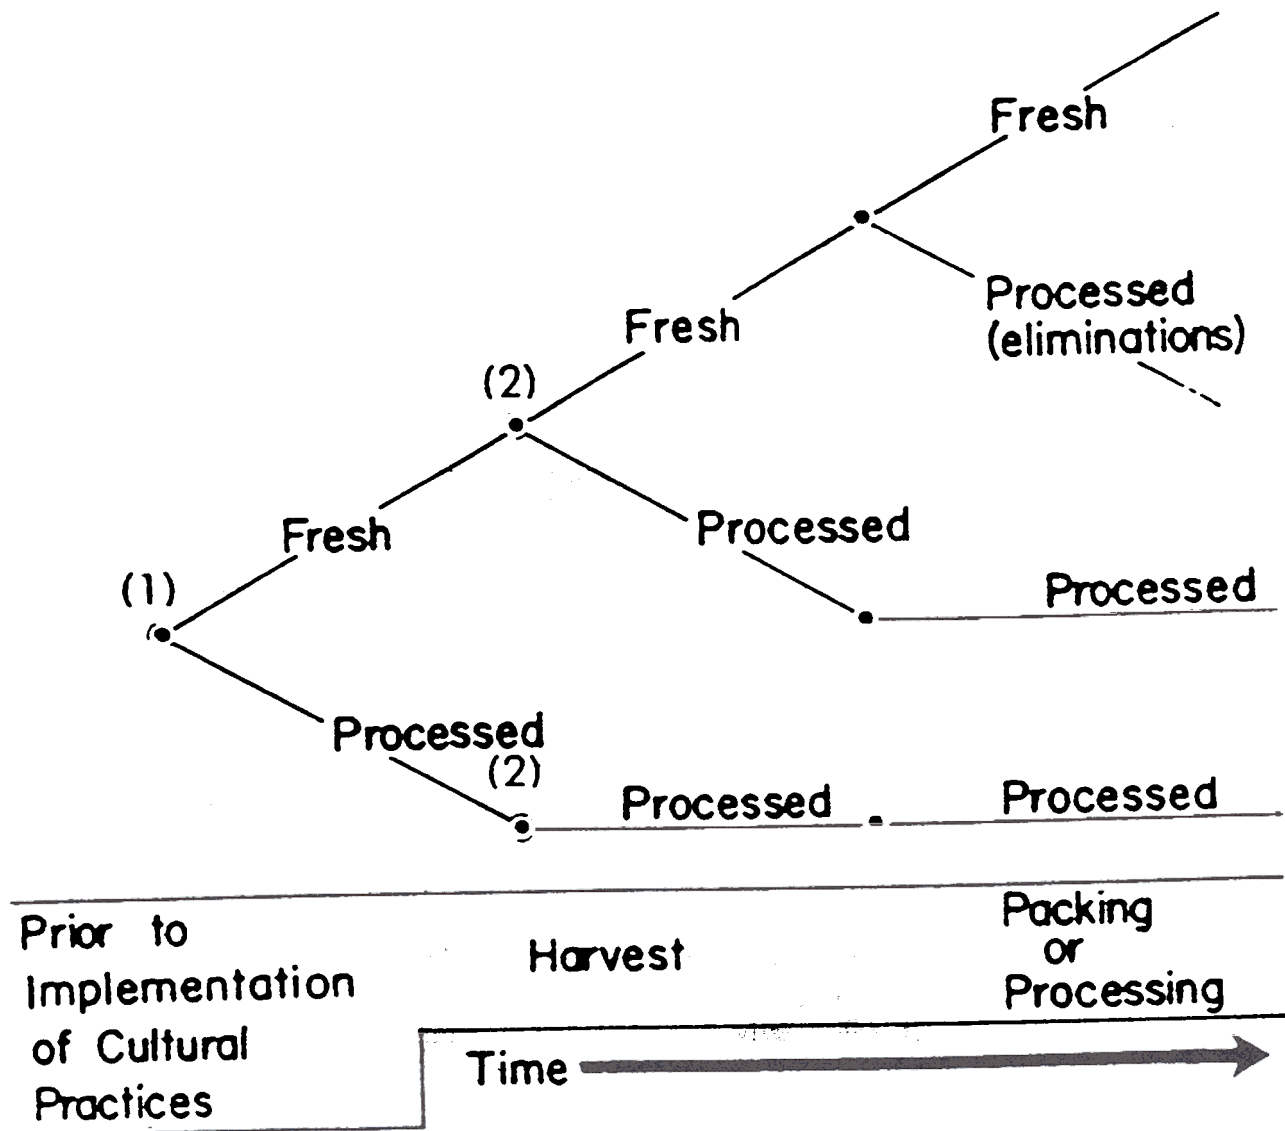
Fresh

Processed (eliminations)

Fresh

(2)

Fresh

Processed

(1)

Processed

Processed

(2)

Processed

Processed

Prior to Implementation of Cultural Practices

Harvest

Packing or Processing

Time